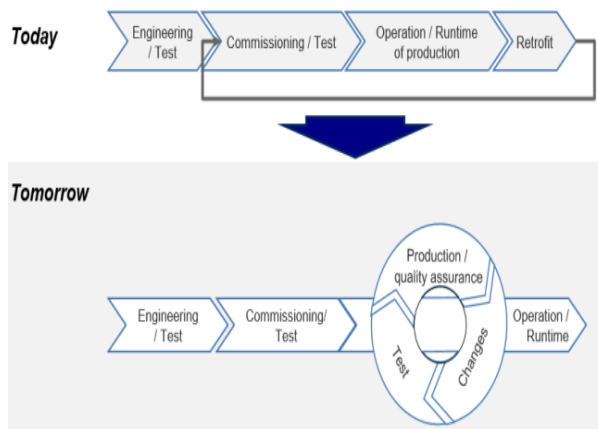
Today

Engineering / Test

Commissioning / Test

Operation / Runtime of production

Retrofit

Tomorrow

Engineering / Test

Commissioning/ Test

Production / quality assurance

Test

Changes

Operation / Runtime